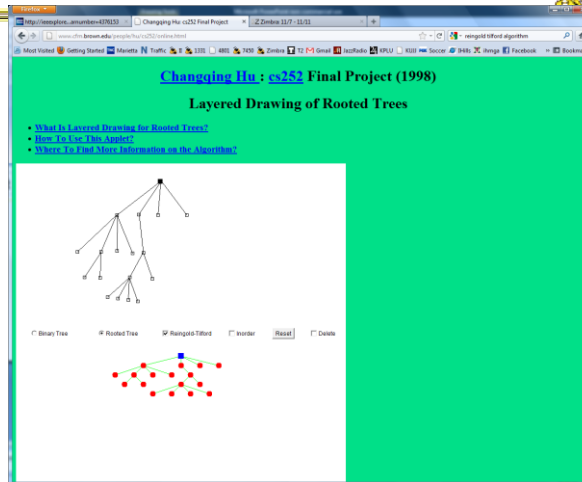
Firefox

http://ieeexplore...arnumber=4376153 × | Changqing Hu cs252 Final Project × | Zimbra 11/7 - 11/11 × | +

www.cs.brown.edu/people/hu/cs252/online.html

reingold tilford algorithm

Most Visited | Getting Started | Marietta | Traffic | 1331 | 4801 | 7450 | Zimbra | T2 | Gmail | JazzRadio | KPLU | KUJI | Soccer | 3Hills | iIvinga | Facebook | Bookmarks

Changqing Hu : cs252 Final Project (1998)

Layered Drawing of Rooted Trees

- What Is Layered Drawing for Rooted Trees?
- How To Use This Applet?
- Where To Find More Information on the Algorithm?

Binary Tree | Rooted Tree | Reingold-Tilford | Inorder | Reset | Delete